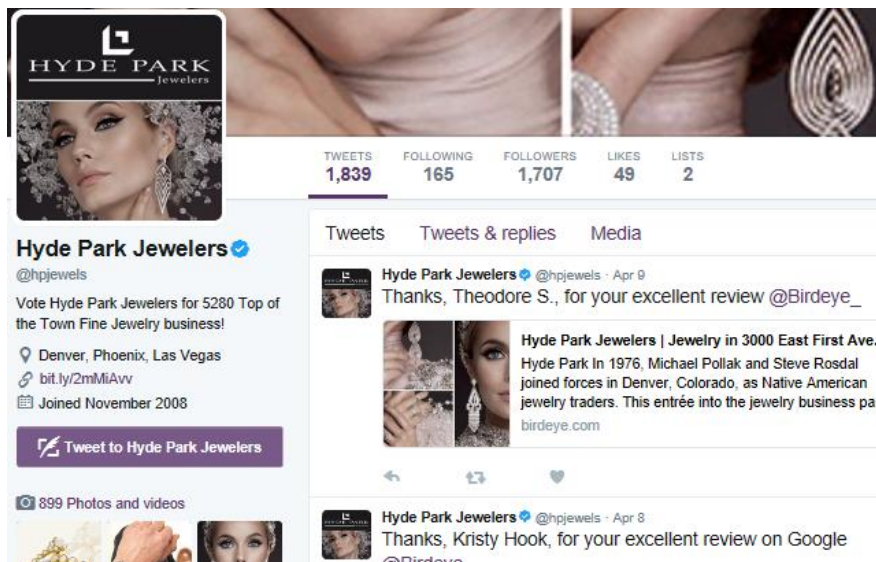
HYDE PARK
Jewelers

TWEETS
1,839

FOLLOWING
165

FOLLOWERS
1,707

LIKES
49

LISTS
2

Hyde Park Jewelers
@hpjewels

Vote Hyde Park Jewelers for 5280 Top of the Town Fine Jewelry business!

Denver, Phoenix, Las Vegas
bit.ly/2mMiAvv
Joined November 2008

Tweet to Hyde Park Jewelers

899 Photos and videos

Tweets  Tweets & replies  Media

Hyde Park Jewelers @hpjewels · Apr 9
Thanks, Theodore S., for your excellent review @Birdeye_

Hyde Park Jewelers | Jewelry in 3000 East First Ave.
Hyde Park In 1976, Michael Pollak and Steve Rosdal joined forces in Denver, Colorado, as Native American jewelry traders. This entrée into the jewelry business pa
birdeye.com

Hyde Park Jewelers @hpjewels · Apr 8
Thanks, Kristy Hook, for your excellent review on Google
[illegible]